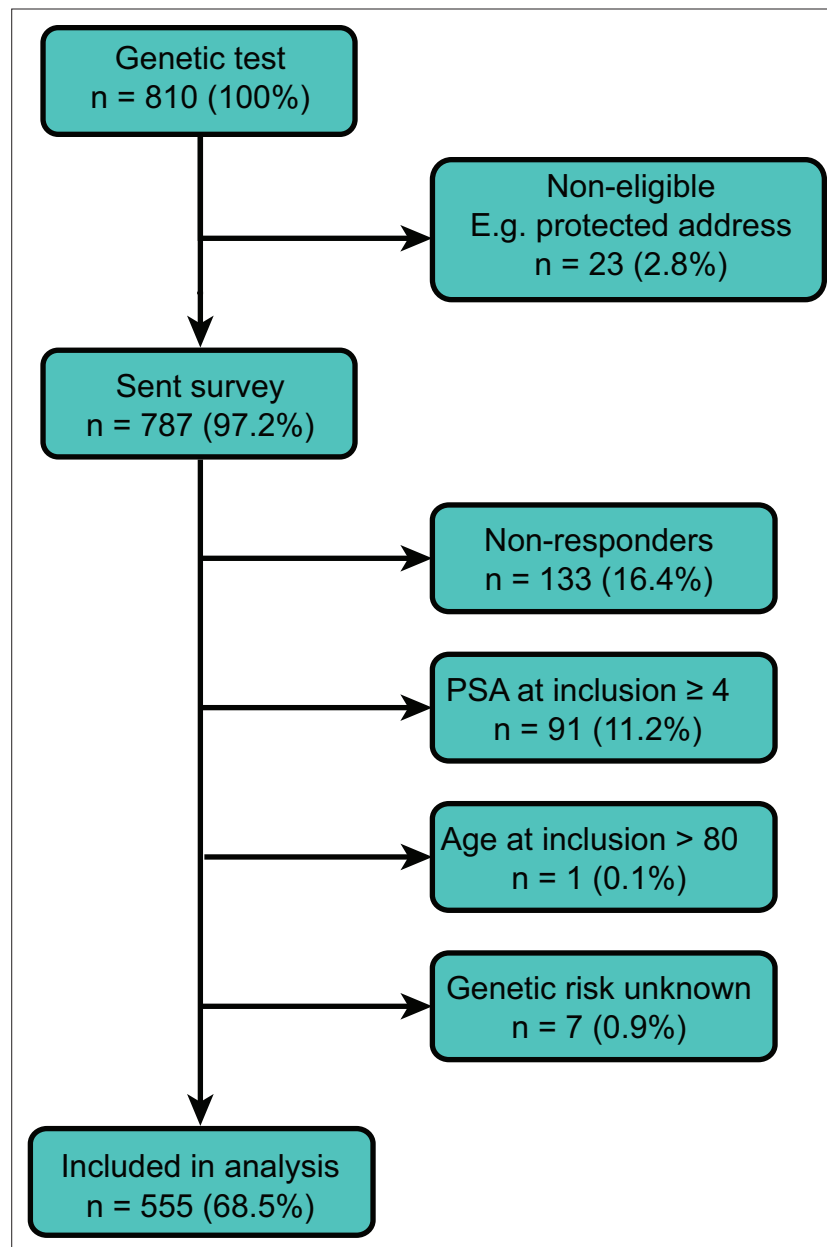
Genetic test
n = 810 (100%)

Non-eligible
E.g. protected address
n = 23 (2.8%)

Sent survey
n = 787 (97.2%)

Non-responders
n = 133 (16.4%)

PSA at inclusion ≥ 4
n = 91 (11.2%)

Age at inclusion > 80
n = 1 (0.1%)

Genetic risk unknown
n = 7 (0.9%)

Included in analysis
n = 555 (68.5%)